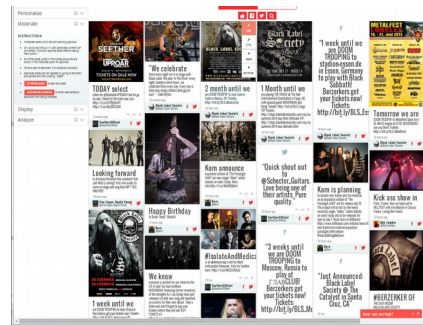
Personalize
Moderate
Display
Analyze

SEETHER
UPROAR
TICKETS ON SALE NOW

TODAY select

Looking forward

1 week until we

"We celebrate

Happy Birthday

We know

2 month until we

Kern announce

#IsolateAndMedicate

Black Label Society

1 Month until we

"Quick shout out @Schecter_Guitars Love being one of their artists. Pure quality."

"3 weeks until we are DOOM TROOPING to Moscow, Russia to play at @GLAVCLUB! Berzerkers get your tickets now! Tickets http://bit.ly/BLS_M

"1 week until we are DOOM TROOPING to stadium-essen.de in Essen, Germany to play with Black Sabbath! Berzerkers get your tickets now! Tickets http://bit.ly/BLS_E

Kern is planning

"Just Announced! Black Label Society @ The Catalyst in Santa Cruz, CA"

METALFEST

Tomorrow we are

Kick ass show in

#BERZERKER OF THE DAY